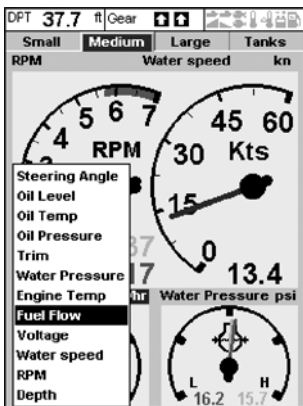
DPT 37.7 ft Gear

Small Medium Large Tanks

RPM Water speed kn

4 5 6 7 RPM

45 60 30 Kts 15 0

Steering Angle
Oil Level
Oil Temp
Oil Pressure
Trim
Water Pressure
Engine Temp
Fuel Flow
Voltage
Water speed
RPM
Depth

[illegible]7
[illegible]7

13.4

hr Water Pressure psi

L H
16.2 15.7